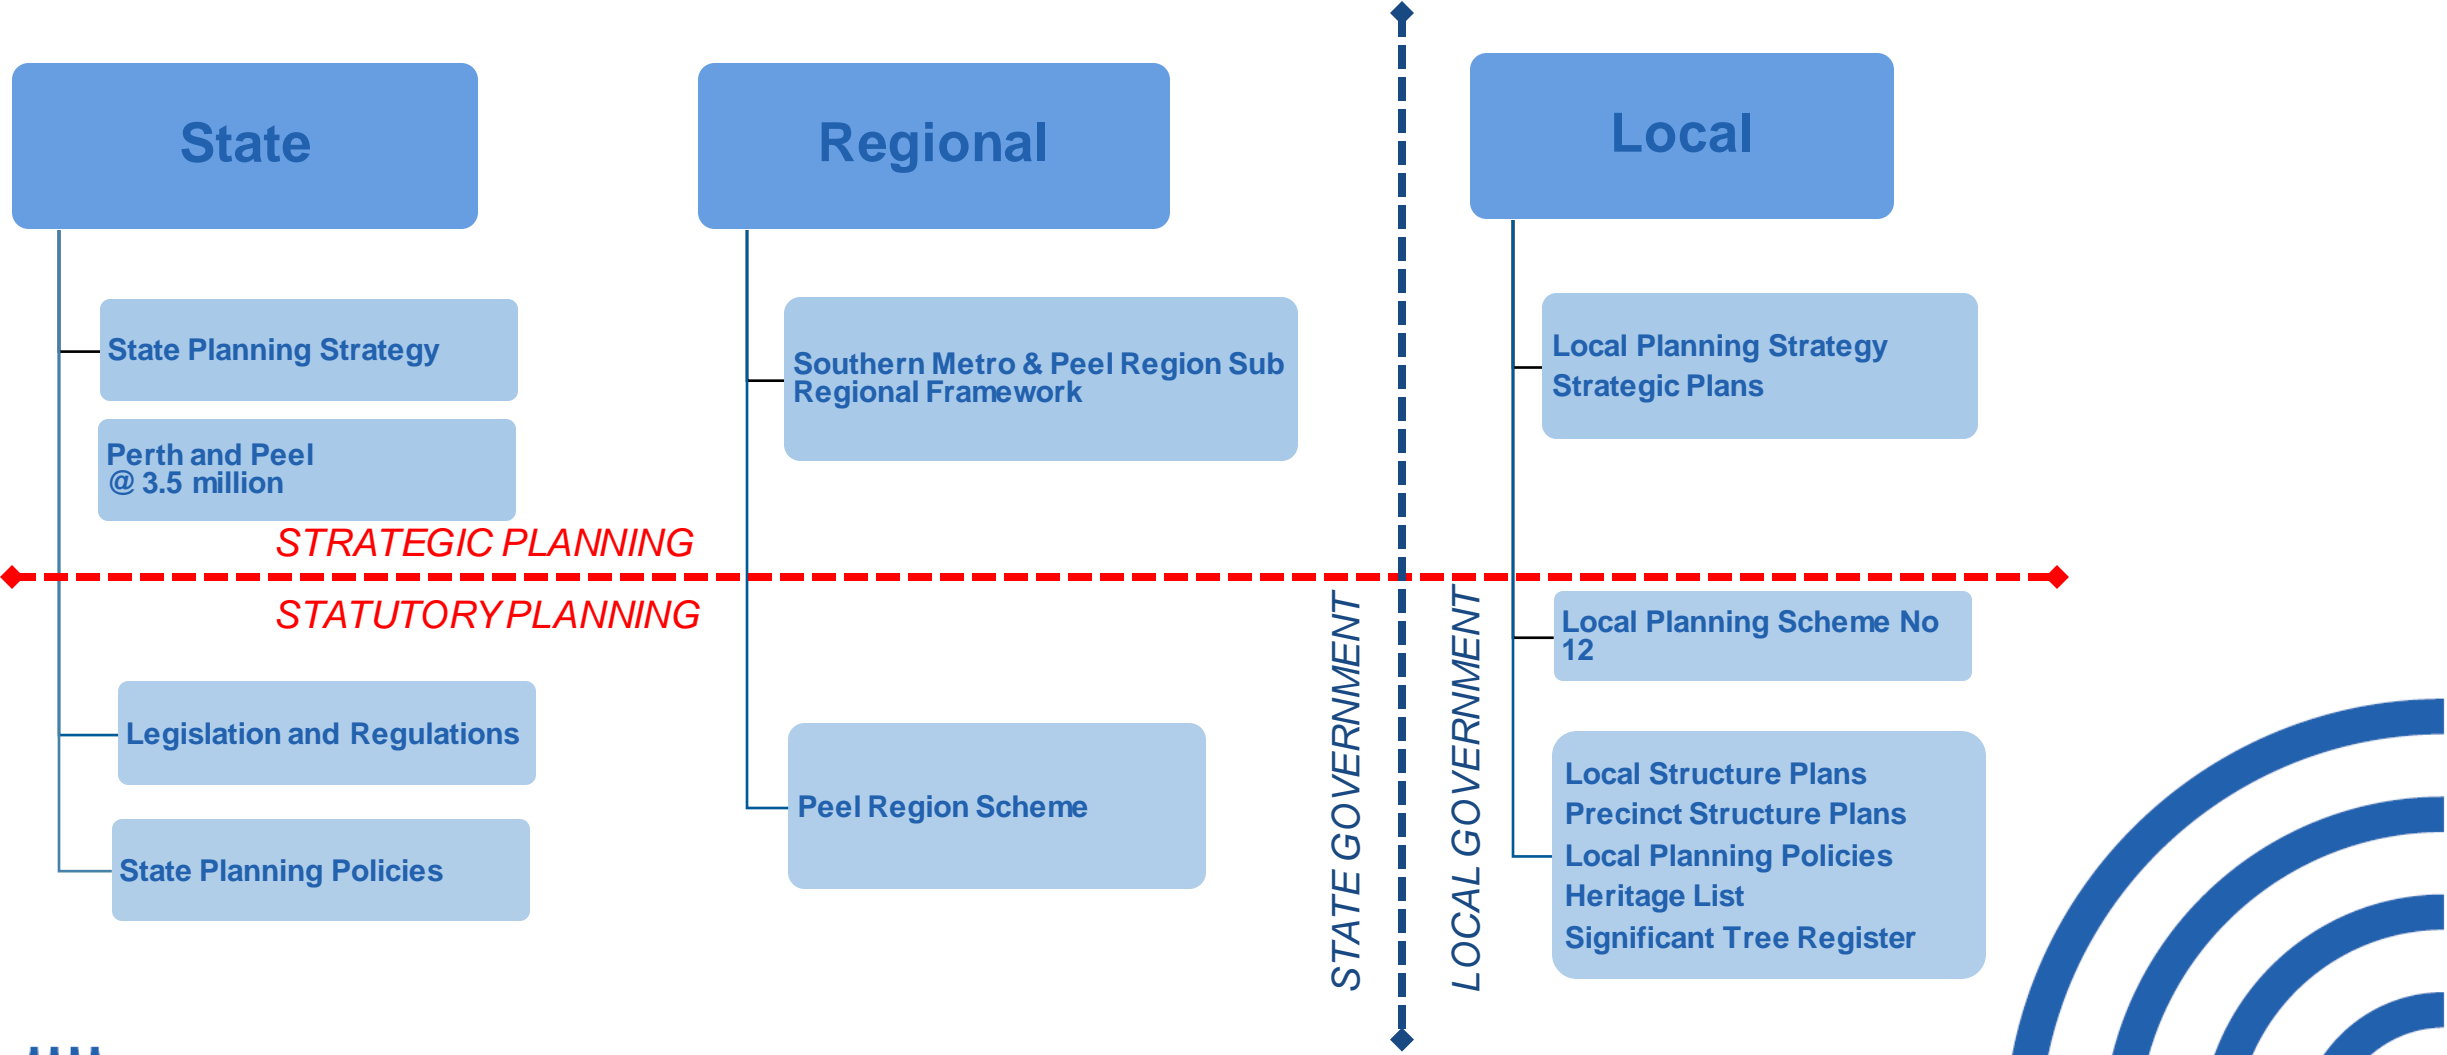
State

Regional

Local

State Planning Strategy

Perth and Peel @ 3.5 million

Southern Metro & Peel Region Sub Regional Framework

Local Planning Strategy
Strategic Plans

STRATEGIC PLANNING

STATUTORY PLANNING

STATE GOVERNMENT

LOCAL GOVERNMENT

Local Planning Scheme No 12

Legislation and Regulations

Peel Region Scheme

Local Structure Plans
Precinct Structure Plans
Local Planning Policies
Heritage List
Significant Tree Register

State Planning Policies